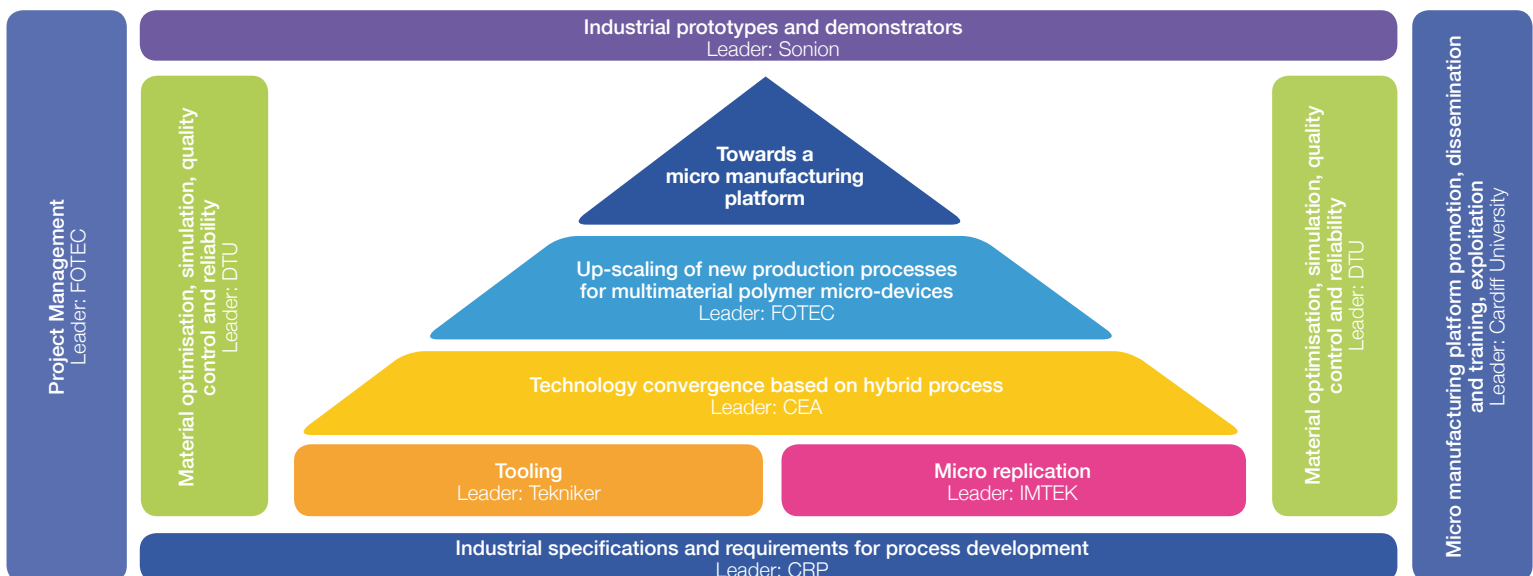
Project Management
Leader: FOTEC

Industrial prototypes and demonstrators
Leader: Sonion

Material optimisation, simulation, quality control and reliability
Leader: DTU

Towards a micro manufacturing platform

Up-scaling of new production processes for multimaterial polymer micro-devices
Leader: FOTEC

Technology convergence based on hybrid process
Leader: CEA

Tooling
Leader: Tekniker

Micro replication
Leader: IMTEK

Material optimisation, simulation, quality control and reliability
Leader: DTU

Micro manufacturing platform promotion, dissemination and training, exploitation
Leader: Cardiff University

Industrial specifications and requirements for process development
Leader: CRP